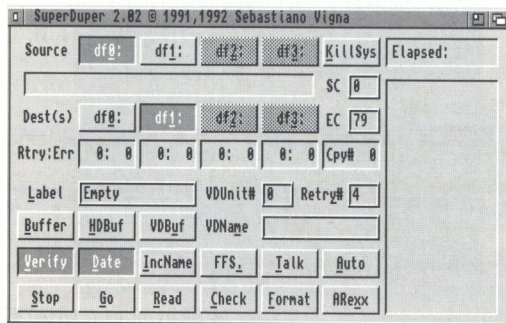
SuperDuper 2.02 © 1991,1992 Sebastiano Vigna

Source df0: df1: df2: df3: KillSys Elapsed:

SC 0

Dest(s) df0: df1: df2: df3: EC 79

Rtry:Err 0: 0 0: 0 0: 0 0: 0 Cpy# 0

Label Empty VDUnit# 0 Retry# 4

Buffer HDBuf VDBuf VDName

Verify Date IncName FFS. Talk Auto

Stop Go Read Check Format ARexx